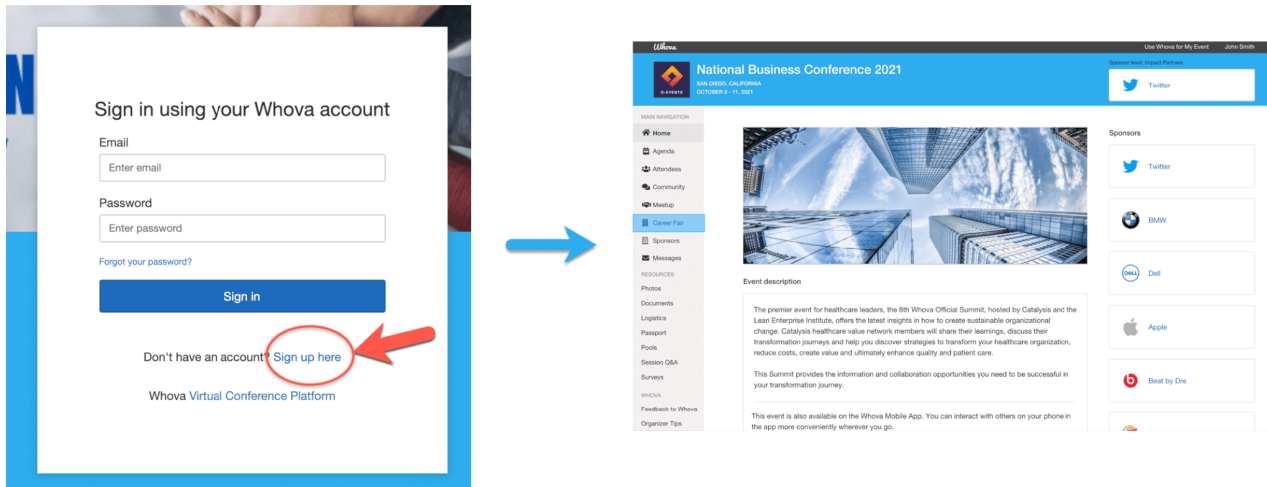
Sign in using your Whova account

Email

Enter email

Password

Enter password

Forgot your password?

Sign in

Don't have an account? Sign up here

Whova Virtual Conference Platform

Whova

Use Whova for My Event John Smith

D-EVENTS

National Business Conference 2021

SAN DIEGO, CALIFORNIA
OCTOBER 8 - 11, 2021

Sponsor level: Impact Partners

Twitter

MAIN NAVIGATION

Home

Agenda

Attendees

Community

Meetup

Career Fair

Sponsors

Messages

RESOURCES

Photos

Documents

Logistics

Passport

Pools

Session Q&A

Surveys

WHOVA

Feedback to Whova

Organizer Tips

Event description

The premier event for healthcare leaders, the 8th Whova Official Summit, hosted by Catalysis and the Lean Enterprise Institute, offers the latest insights in how to create sustainable organizational change. Catalysis healthcare value network members will share their learnings, discuss their transformation journeys and help you discover strategies to transform your healthcare organization, reduce costs, create value and ultimately enhance quality and patient care.

This Summit provides the information and collaboration opportunities you need to be successful in your transformation journey.

This event is also available on the Whova Mobile App. You can interact with others on your phone in the app more conveniently wherever you go.

Sponsors

Twitter

BMW

DELL

Dell

Apple

Beat by Dre